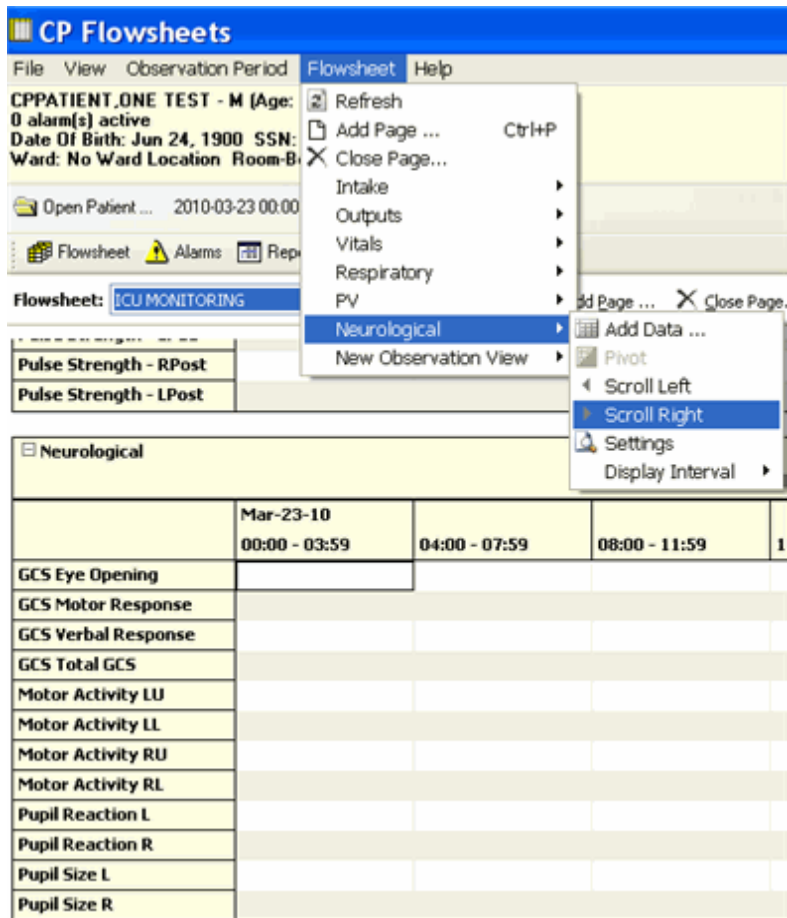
CP Flowsheets

File View Observation Period Flowsheet Help

CPPATIENT,ONE TEST - M (Age:
0 alarm(s) active
Date Of Birth: Jun 24, 1900 SSN:
Ward: No Ward Location Room-B

Open Patient ... 2010-03-23 00:00

Flowsheet Alarms Rep

Flowsheet: ICU MONITORING

Refresh
Add Page ... Ctrl+P
Close Page...
Intake
Outputs
Vitals
Respiratory
PV
Neurological
New Observation View

dd Page ... Close Page.

Add Data ...
Pivot
Scroll Left
Scroll Right
Settings
Display Interval

Pulse Strength - RPost
Pulse Strength - LPost

Neurological

| | Mar-23-10 00:00 - 03:59 | 04:00 - 07:59 | 08:00 - 11:59 | 1 |
|---|---|---|---|---|
| GCS Eye Opening | | | | |
| GCS Motor Response | | | | |
| GCS Verbal Response | | | | |
| GCS Total GCS | | | | |
| Motor Activity LU | | | | |
| Motor Activity LL | | | | |
| Motor Activity RU | | | | |
| Motor Activity RL | | | | |
| Pupil Reaction L | | | | |
| Pupil Reaction R | | | | |
| Pupil Size L | | | | |
| Pupil Size R | | | | |